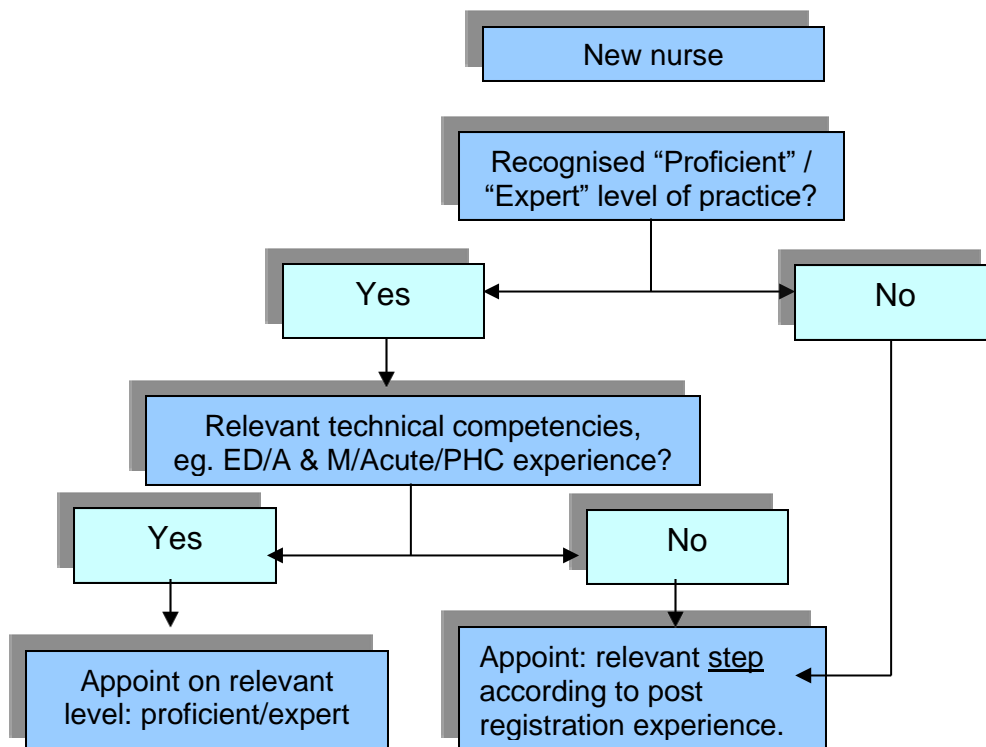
New nurse

Recognised “Proficient” / “Expert” level of practice?

Yes

No

Relevant technical competencies, eg. ED/A & M/Acute/PHC experience?

Yes

No

Appoint on relevant level: proficient/expert

Appoint: relevant step according to post registration experience.